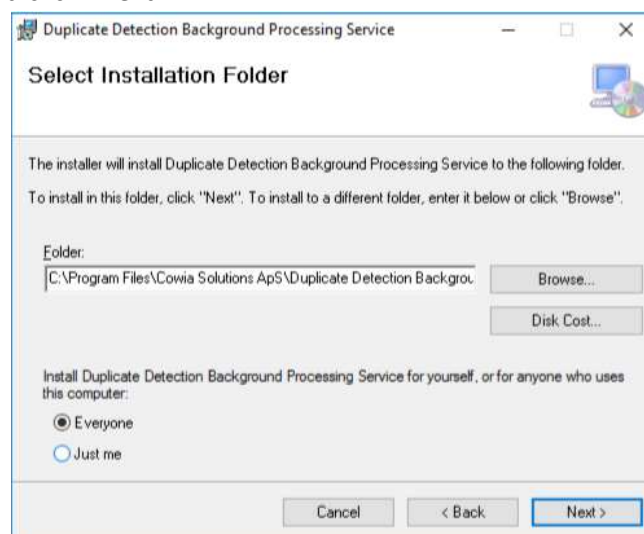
Duplicate Detection Background Processing Service

Select Installation Folder

The installer will install Duplicate Detection Background Processing Service to the following folder.

To install in this folder, click "Next". To install to a different folder, enter it below or click "Browse".

Folder:

C:\Program Files\Cowia Solutions ApS\Duplicate Detection Backgrou

Browse...

Disk Cost...

Install Duplicate Detection Background Processing Service for yourself, or for anyone who uses this computer:

Everyone

Just me

Cancel

< Back

Next >